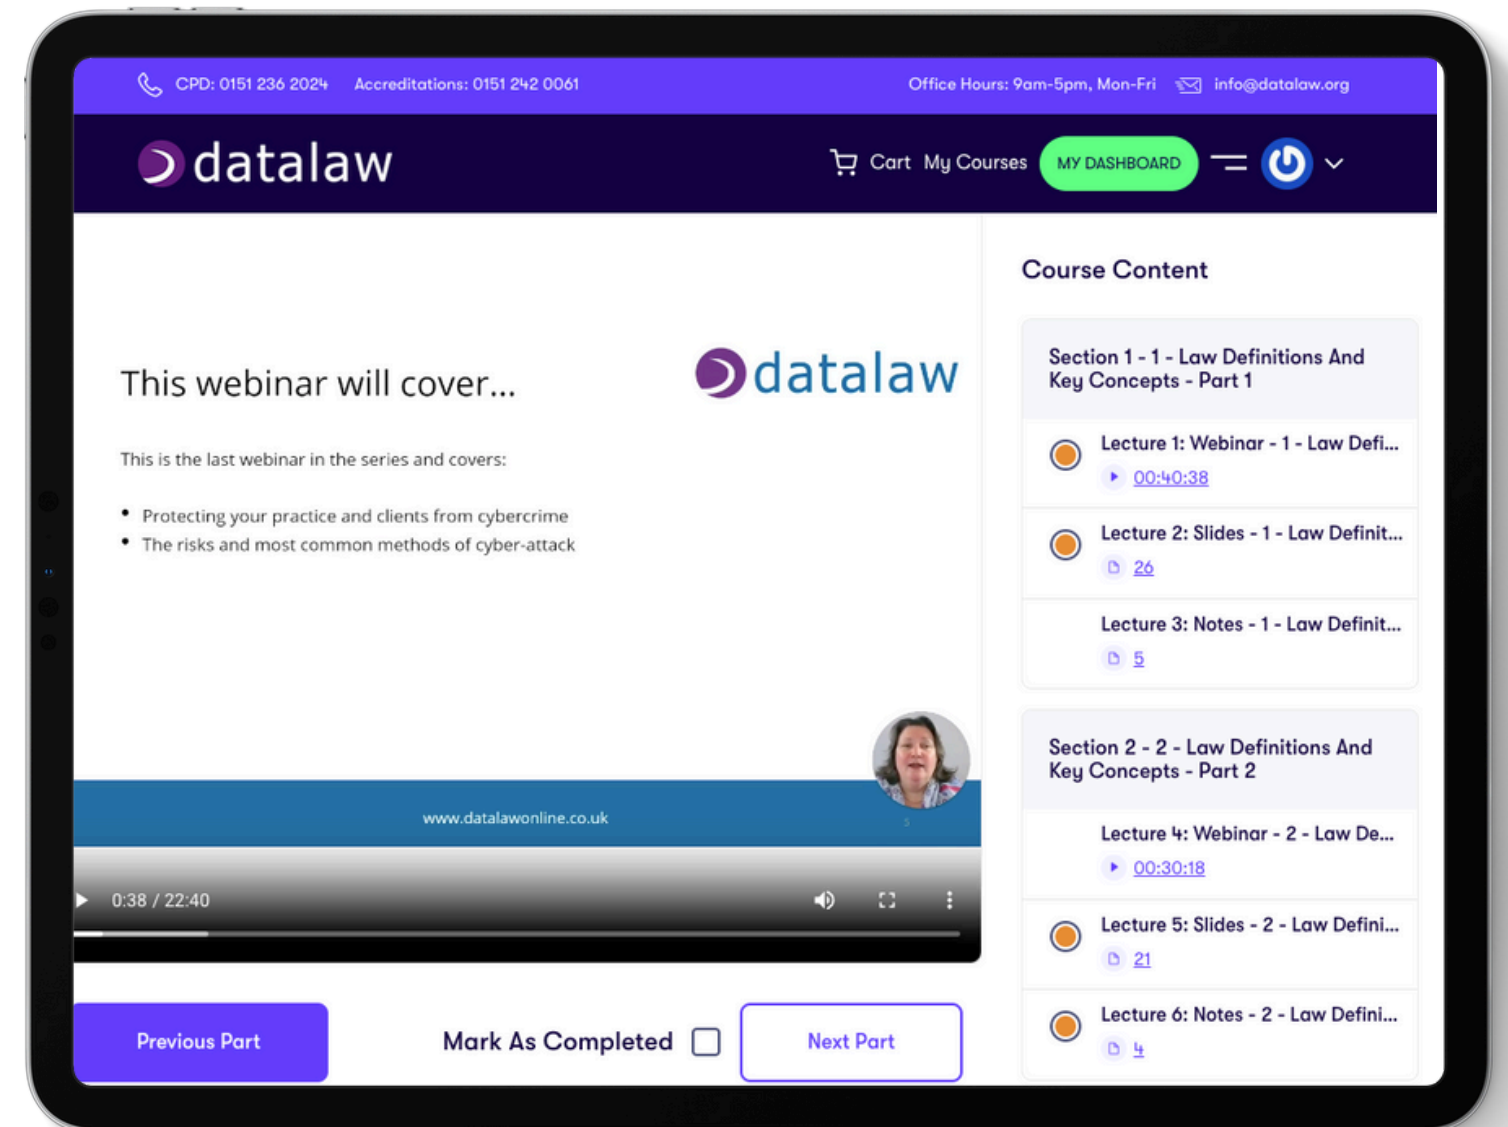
CPD: 0151 236 2024 Accreditations: 0151 242 0061 Office Hours: 9am-5pm, Mon-Fri info@datalaw.org

datalaw

Cart My Courses MY DASHBOARD

This webinar will cover...

datalaw

This is the last webinar in the series and covers:

- Protecting your practice and clients from cybercrime
- The risks and most common methods of cyber-attack

www.datalawonline.co.uk

0:38 / 22:40

Previous Part

Mark As Completed

Next Part

Course Content

Section 1 - 1 - Law Definitions And Key Concepts - Part 1

Lecture 1: Webinar - 1 - Law Defi...
00:40:38

Lecture 2: Slides - 1 - Law Definit...
26

Lecture 3: Notes - 1 - Law Definit...
5

Section 2 - 2 - Law Definitions And Key Concepts - Part 2

Lecture 4: Webinar - 2 - Law De...
00:30:18

Lecture 5: Slides - 2 - Law Defini...
21

Lecture 6: Notes - 2 - Law Defini...
4